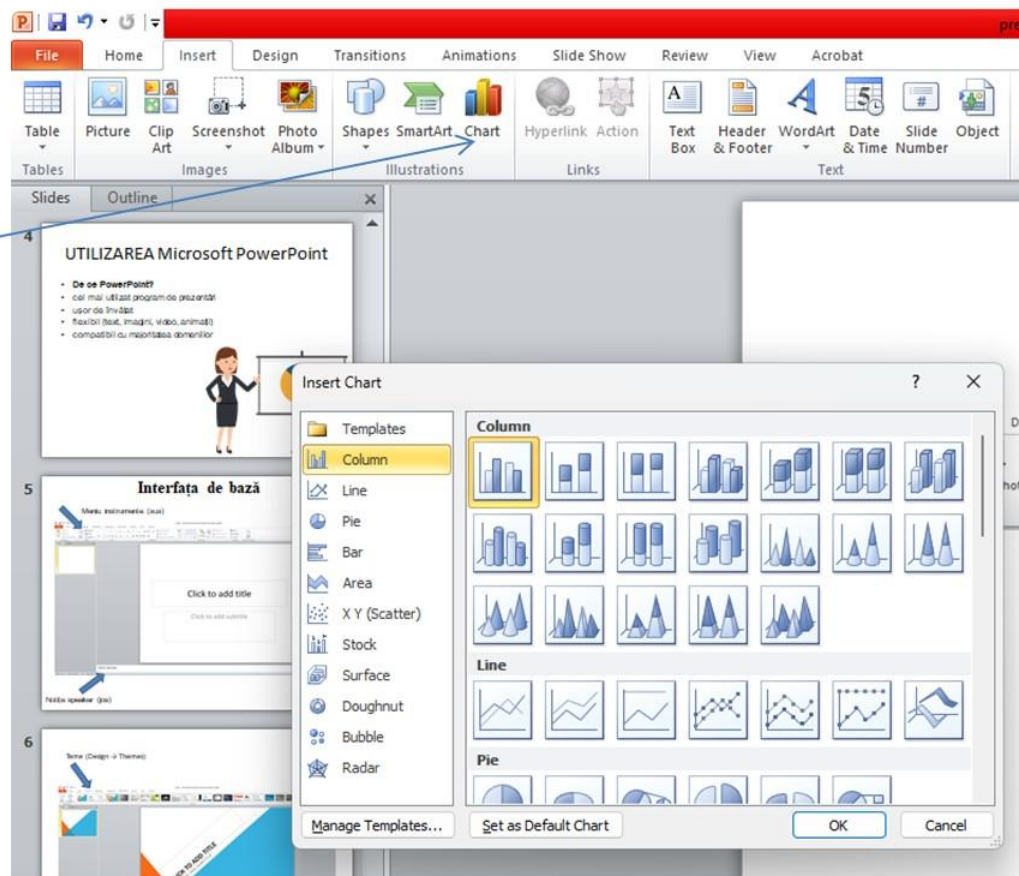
pre

File Home Insert Design Transitions Animations Slide Show Review View Acrobat

Table
Tables
Picture Clip Art Screenshot Photo Album
Images
Shapes SmartArt Chart
Illustrations
Hyperlink Action
Links
Text Box Header & Footer WordArt Date & Time Slide Number Object
Text

Slides Outline

4
UTILIZAREA Microsoft PowerPoint
• De ce PowerPoint?
• cel mai utilizat program de prezentări
• ușor de învățat
• flexibil (text, imagini, video, animații)
• compatibil cu majoritatea domeniilor

5
Interfața de bază
Meniu instrumente (sus)
Click to add title
Click to add subtitle
Notite speaker (jos)

6
Teme (Design -> Themes)

Insert Chart
?
Templates
Column
Line
Pie
Bar
Area
X Y (Scatter)
Stock
Surface
Doughnut
Bubble
Radar

Column
Line
Pie

Manage Templates...
Set as Default Chart
OK
Cancel